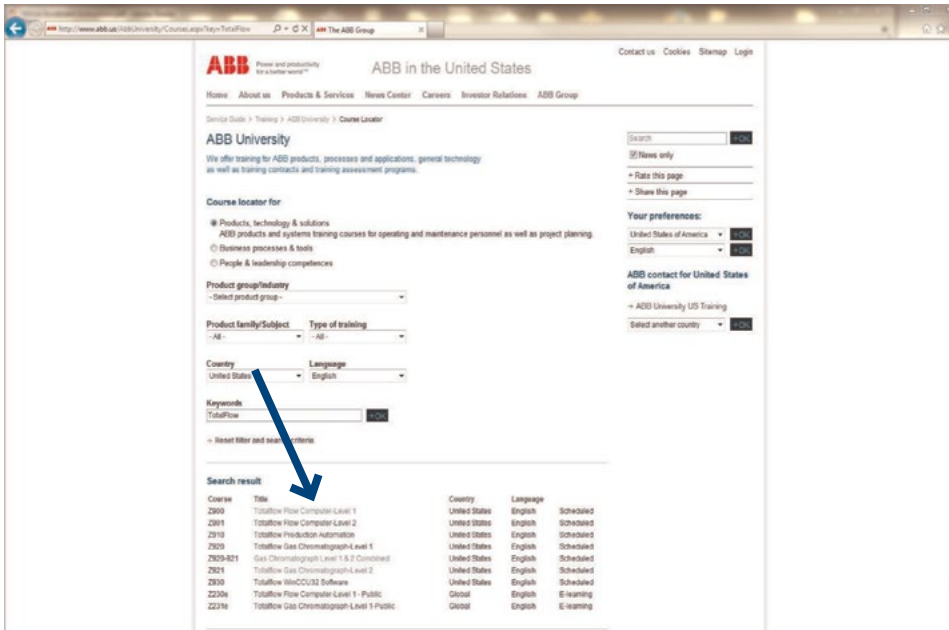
http://www.abb.us/ABBUniversity/Course.aspx?key=TotalFlow
The ABB Group

ABB Power and productivity for a better world™
ABB in the United States

Contact us Cookies Sitemap Login

Home About us Products & Services News Center Careers Investor Relations ABB Group

Service Guide > Training > ABB University > Course Locator

ABB University

We offer training for ABB products, processes and applications, general technology as well as training contracts and training assessment programs.

Course locator for

Products, technology & solutions
ABB products and systems training courses for operating and maintenance personnel as well as project planning.
Business processes & tools
People & leadership competences

Product group/industry
- Select product group -

Product family/Subject
- All -
Type of training
- All -

Country
United States
Language
English

Keywords
TotalFlow
OK

Reset filter and search criteria

Search result

| Course | Title | Country | Language | |
|---|---|---|---|---|
| Z900 | Totalflow Flow Computer-Level 1 | United States | English | Scheduled |
| Z901 | Totalflow Flow Computer-Level 2 | United States | English | Scheduled |
| Z910 | Totalflow Production Automation | United States | English | Scheduled |
| Z920 | Totalflow Gas Chromatograph-Level 1 | United States | English | Scheduled |
| Z920-921 | Gas Chromatograph Level 1 & 2 Combined | United States | English | Scheduled |
| Z921 | Totalflow Gas Chromatograph-Level 2 | United States | English | Scheduled |
| Z930 | Totalflow WinCCU32 Software | United States | English | Scheduled |
| Z230e | Totalflow Flow Computer-Level 1 - Public | Global | English | E-learning |
| Z231e | Totalflow Gas Chromatograph-Level 1-Public | Global | English | E-learning |

Search
OK
News only
Rate this page
Share this page

Your preferences:
United States of America
OK
English
OK

ABB contact for United States of America

ABB University US Training
Select another country
OK